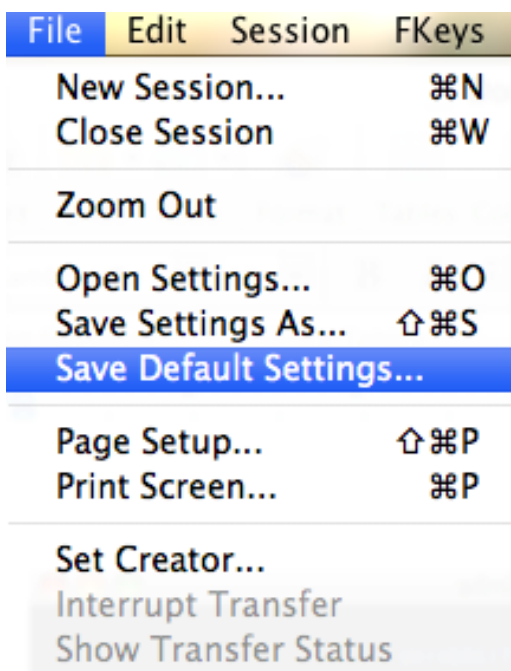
File Edit Session FKeys

New Session... ⌘N
Close Session ⌘W

Zoom Out

Open Settings... ⌘O
Save Settings As... ⇧⌘S
Save Default Settings...

Page Setup... ⇧⌘P
Print Screen... ⌘P

Set Creator...
Interrupt Transfer
Show Transfer Status